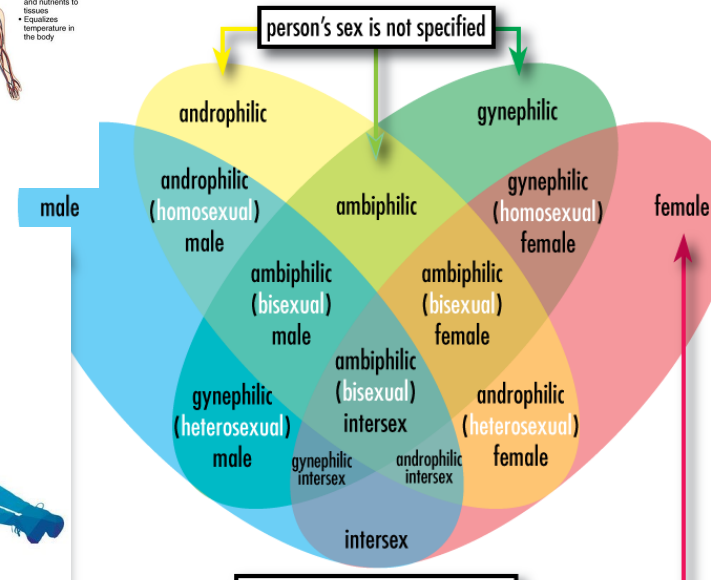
and nutrients to tissues
• Equalizes temperature in the body

person's sex is not specified

androphilic

gynephilic

male

androphilic (homosexual) male

ambiphilic

gynephilic (homosexual) female

female

ambiphilic (bisexual) male

ambiphilic (bisexual) female

ambiphilic (bisexual) intersex

gynephilic (heterosexual) male

androphilic (heterosexual) female

gynephilic intersex

androphilic intersex

intersex